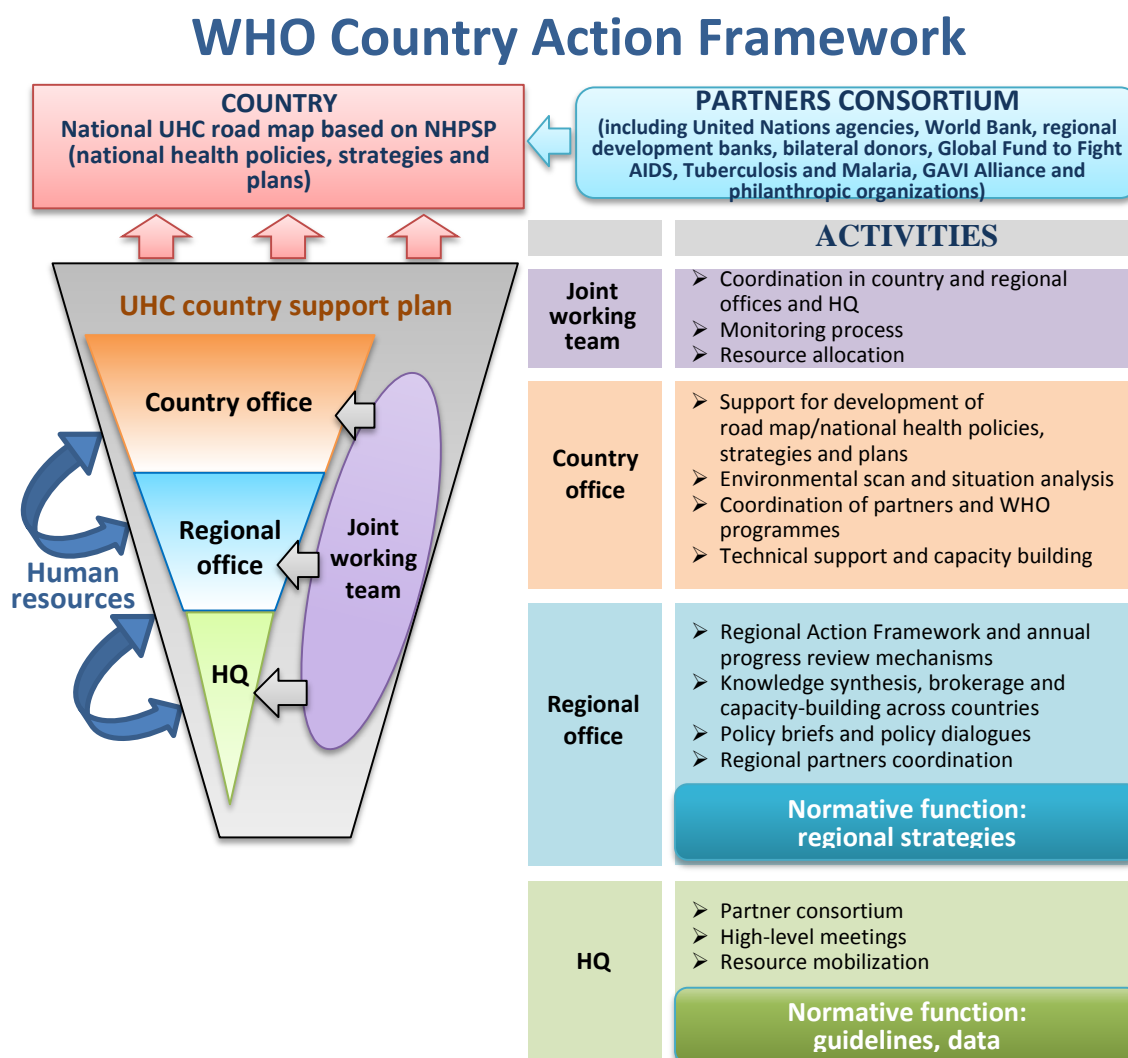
WHO Country Action Framework

COUNTRY
National UHC road map based on NHPSP (national health policies, strategies and plans)

PARTNERS CONSORTIUM
(including United Nations agencies, World Bank, regional development banks, bilateral donors, Global Fund to Fight AIDS, Tuberculosis and Malaria, GAVI Alliance and philanthropic organizations)

UHC country support plan

Country office

Regional office

HQ

Joint working team

Human resources

ACTIVITIES

| | |
|---|---|
| Joint working team | ➢ Coordination in country and regional offices and HQ<br>➢ Monitoring process<br>➢ Resource allocation |
| Country office | ➢ Support for development of road map/national health policies, strategies and plans<br>➢ Environmental scan and situation analysis<br>➢ Coordination of partners and WHO programmes<br>➢ Technical support and capacity building |
| Regional office | ➢ Regional Action Framework and annual progress review mechanisms<br>➢ Knowledge synthesis, brokerage and capacity-building across countries<br>➢ Policy briefs and policy dialogues<br>➢ Regional partners coordination<br>Normative function: regional strategies |
| HQ | ➢ Partner consortium<br>➢ High-level meetings<br>➢ Resource mobilization<br>Normative function: guidelines, data |